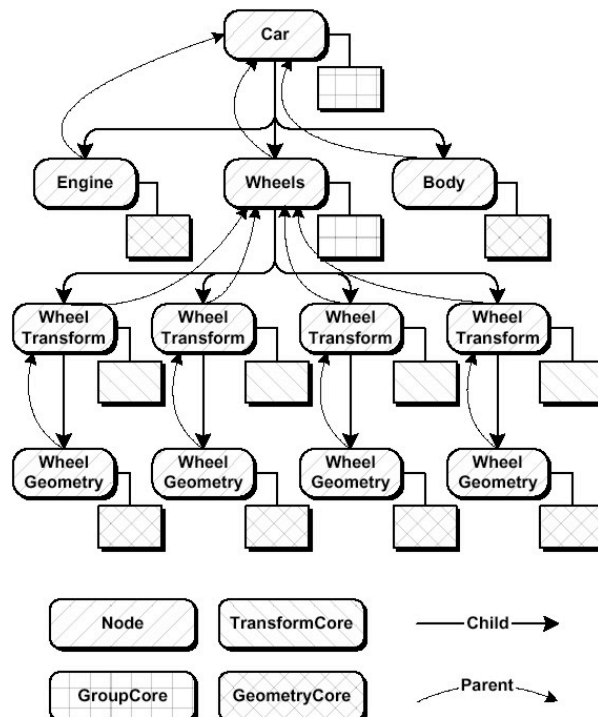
Car

Engine

Wheels

Body

Wheel Transform

Wheel Transform

Wheel Transform

Wheel Transform

Wheel Geometry

Wheel Geometry

Wheel Geometry

Wheel Geometry

Node

TransformCore

Child

GroupCore

GeometryCore

Parent